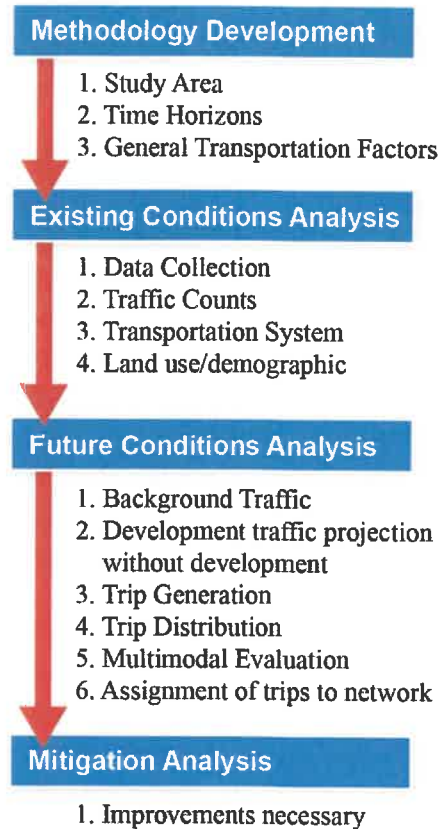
Methodology Development

1. Study Area
2. Time Horizons
3. General Transportation Factors

Existing Conditions Analysis

1. Data Collection
2. Traffic Counts
3. Transportation System
4. Land use/demographic

Future Conditions Analysis

1. Background Traffic
2. Development traffic projection without development
3. Trip Generation
4. Trip Distribution
5. Multimodal Evaluation
6. Assignment of trips to network

Mitigation Analysis

1. Improvements necessary